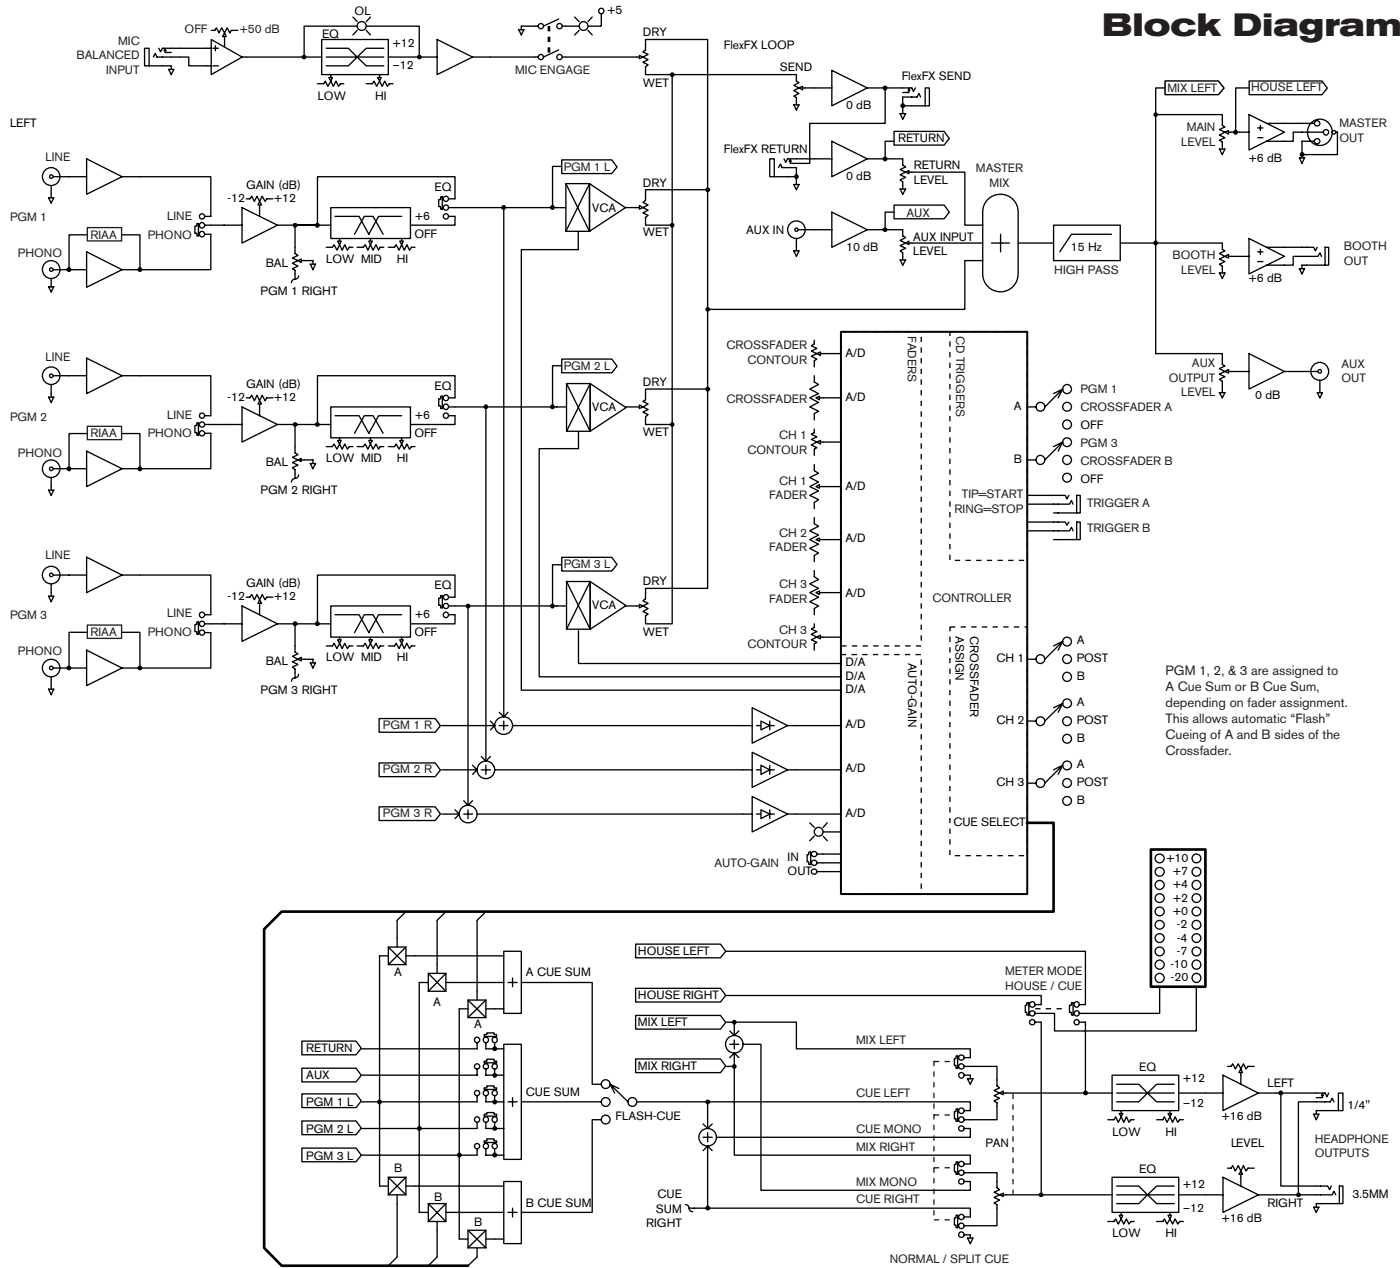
Block Diagram

MIC BALANCED INPUT
OFF +50 dB
OL
EQ
+12
−12
LOW HI
+5
MIC ENGAGE
DRY
WET
FlexFX LOOP
SEND
0 dB
FlexFX SEND
FlexFX RETURN
0 dB
RETURN
RETURN LEVEL
MASTER MIX
AUX IN
10 dB
AUX
AUX INPUT LEVEL
15 Hz
HIGH PASS
MIX LEFT
HOUSE LEFT
MAIN LEVEL
+6 dB
MASTER OUT
BOOTH LEVEL
+6 dB
BOOTH OUT
AUX OUTPUT LEVEL
0 dB
AUX OUT

LEFT

PGM 1
LINE
PHONO
RIAA
LINE
PHONO
GAIN (dB)
-12 +12
BAL
PGM 1 RIGHT
EQ
+6
OFF
LOW MID HI
PGM 1 L
VCA
DRY
WET

PGM 2
LINE
PHONO
RIAA
LINE
PHONO
GAIN (dB)
-12 +12
BAL
PGM 2 RIGHT
EQ
+6
OFF
LOW MID HI
PGM 2 L
VCA
DRY
WET

PGM 3
LINE
PHONO
RIAA
LINE
PHONO
GAIN (dB)
-12 +12
BAL
PGM 3 RIGHT
EQ
+6
OFF
LOW MID HI
PGM 3 L
VCA
DRY
WET

CROSSFADER CONTOUR
CROSSFADER
CH 1 CONTOUR
CH 1 FADER
CH 2 FADER
CH 3 FADER
CH 3 CONTOUR
A/D
A/D
A/D
A/D
A/D
D/A
D/A
D/A
FADERS
CD TRIGGERS
A
PGM 1
CROSSFADER A
OFF
B
PGM 3
CROSSFADER B
OFF
TIP=START
RING=STOP
TRIGGER A
TRIGGER B
CONTROLLER
CROSSFADER ASSIGN
CH 1
A
POST
B
CH 2
A
POST
B
CH 3
A
POST
B
AUTO-GAIN
CUE SELECT

PGM 1, 2, & 3 are assigned to A Cue Sum or B Cue Sum, depending on fader assignment. This allows automatic “Flash” Cueing of A and B sides of the Crossfader.

PGM 1 R
PGM 2 R
PGM 3 R
A/D
A/D
A/D
AUTO-GAIN
IN
OUT

+10
+7
+4
+2
+0
-2
-4
-7
-10
-20

A
A
A
A CUE SUM
RETURN
AUX
PGM 1 L
PGM 2 L
PGM 3 L
CUE SUM
FLASH-CUE
B
B
B
B CUE SUM
CUE SUM RIGHT
HOUSE LEFT
HOUSE RIGHT
MIX LEFT
MIX RIGHT
MIX LEFT
CUE LEFT
CUE MONO
MIX RIGHT
MIX MONO
CUE RIGHT
NORMAL / SPLIT CUE
PAN
METER MODE
HOUSE / CUE
EQ
+12
−12
LOW HI
+16 dB
LEFT
EQ
+12
−12
LOW HI
+16 dB
RIGHT
LEVEL
1/4"
HEADPHONE OUTPUTS
3.5MM